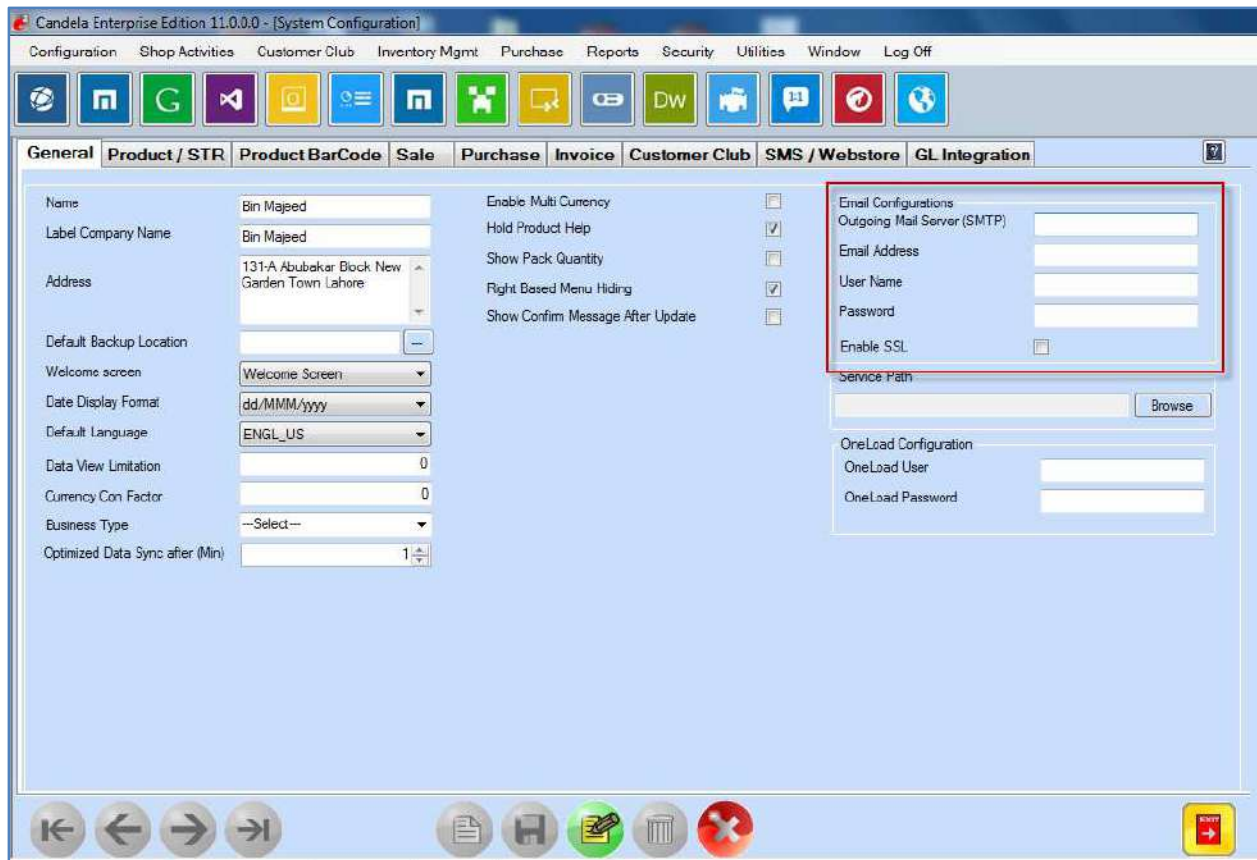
Candela Enterprise Edition 11.0.0.0 - [System Configuration]

Configuration Shop Activities Customer Club Inventory Mgmt Purchase Reports Security Utilities Window Log Off

G DW

General Product / STR Product BarCode Sale Purchase Invoice Customer Club SMS / Webstore GL Integration

Name Bin Majeed
Label Company Name Bin Majeed
Address 131-A Abubakar Block New Garden Town Lahore
Default Backup Location
Welcome screen Welcome Screen
Date Display Format dd/MMM/yyyy
Default Language ENGL_US
Data View Limitation 0
Currency Con Factor 0
Business Type ---Select---
Optimized Data Sync after (Min) 1

Enable Multi Currency
Hold Product Help
Show Pack Quantity
Right Based Menu Hiding
Show Confirm Message After Update

Email Configurations
Outgoing Mail Server (SMTP)
Email Address
User Name
Password
Enable SSL

Service Path
Browse

OneLoad Configuration
OneLoad User
OneLoad Password

EXIT